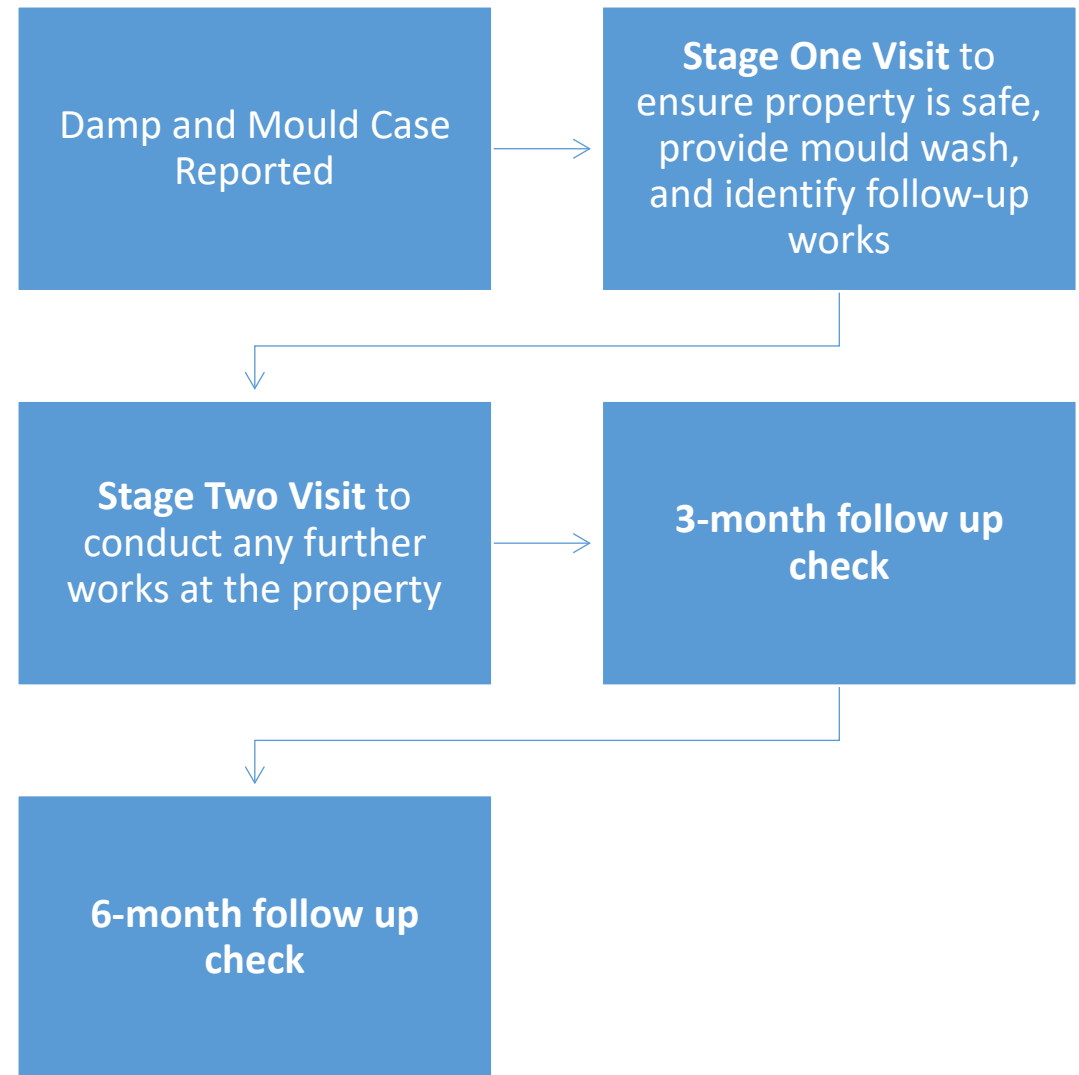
Damp and Mould Case Reported

Stage One Visit to ensure property is safe, provide mould wash, and identify follow-up works

Stage Two Visit to conduct any further works at the property

3-month follow up check

6-month follow up check